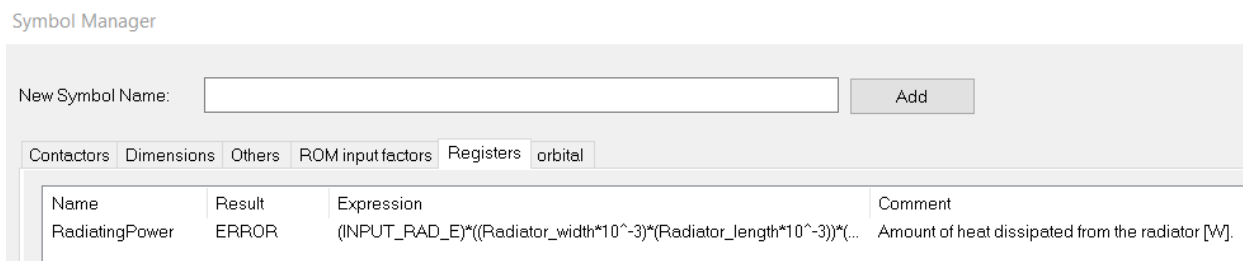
Symbol Manager

New Symbol Name:

Add

Contactors | Dimensions | Others | ROM input factors | Registers | orbital

| Name | Result | Expression | Comment |
|---|---|---|---|
| RadiatingPower | ERROR | (INPUT_RAD_E)*((Radiator_width*10^-3)*(Radiator_length*10^-3))*(... | Amount of heat dissipated from the radiator [W]. |